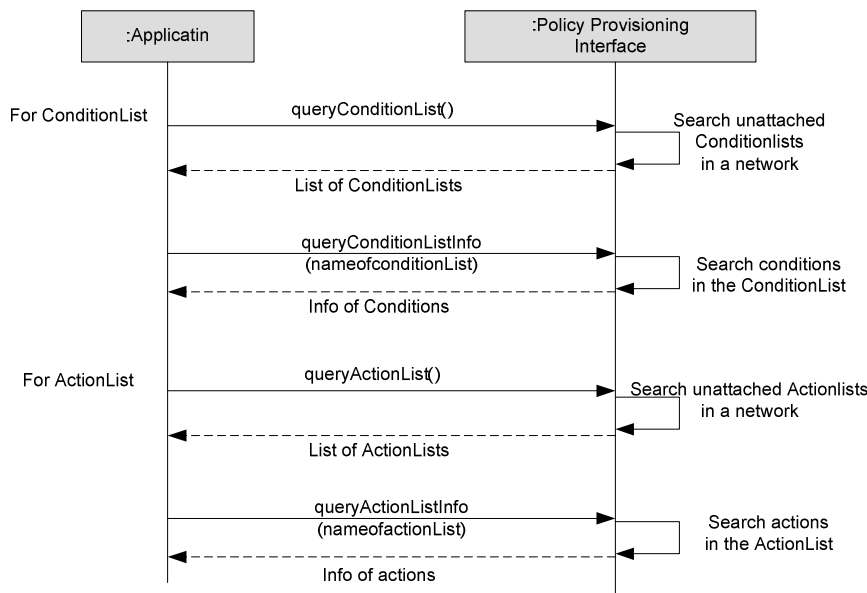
:Applicatin

:Policy Provisioning Interface

For ConditionList

queryConditionList()

Search unattached Conditionlists in a network

List of ConditionLists

queryConditionListInfo (nameofconditionList)

Search conditions in the ConditionList

Info of Conditions

For ActionList

queryActionList()

Search unattached Actionlists in a network

List of ActionLists

queryActionListInfo (nameofactionList)

Search actions in the ActionList

Info of actions